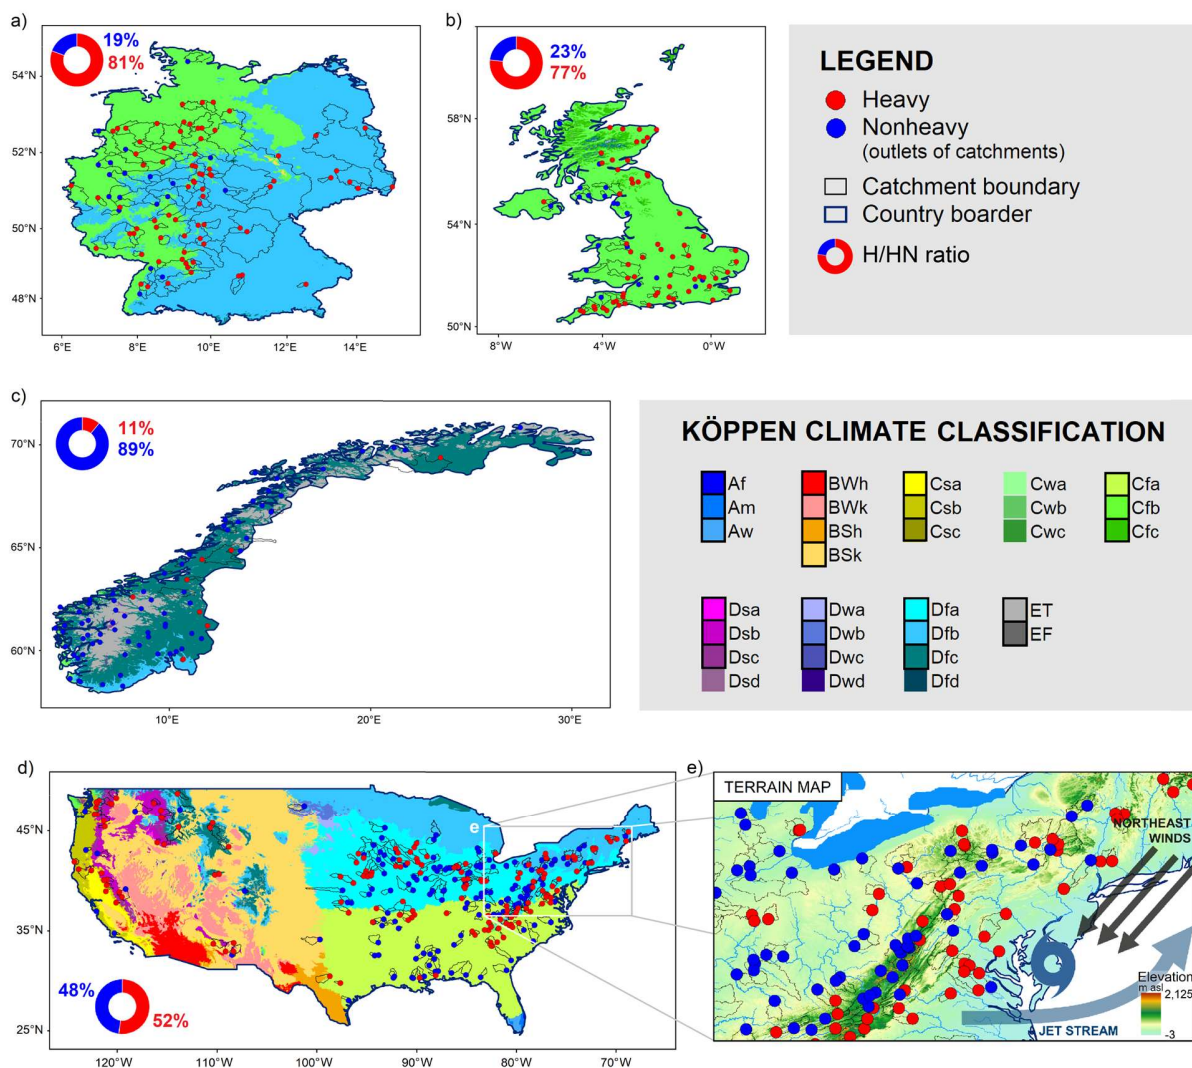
a)

19%
81%

54°N
52°N
50°N
48°N

6°E 8°E 10°E 12°E 14°E

b)

23%
77%

58°N
54°N
50°N

8°W 4°W 0°W

LEGEND
Heavy
Nonheavy
(outlets of catchments)
Catchment boundary
Country boarder
H/HN ratio

c)

11%
89%

70°N
65°N
60°N

10°E 20°E 30°E

KÖPPEN CLIMATE CLASSIFICATION

Af
Am
Aw
BWh
BWk
BSh
BSk
Csa
Csb
Csc
Cwa
Cwb
Cwc
Cfa
Cfb
Cfc
Dsa
Dsb
Dsc
Dsd
Dwa
Dwb
Dwc
Dwd
Dfa
Dfb
Dfc
Dfd
ET
EF

d)

45°N
35°N
25°N

e

48%
52%

120°W 110°W 100°W 90°W 80°W 70°W

e)

TERRAIN MAP

NORTHEAST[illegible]
WINDS

Elevation
m asl
2,125
-3

JET STREAM